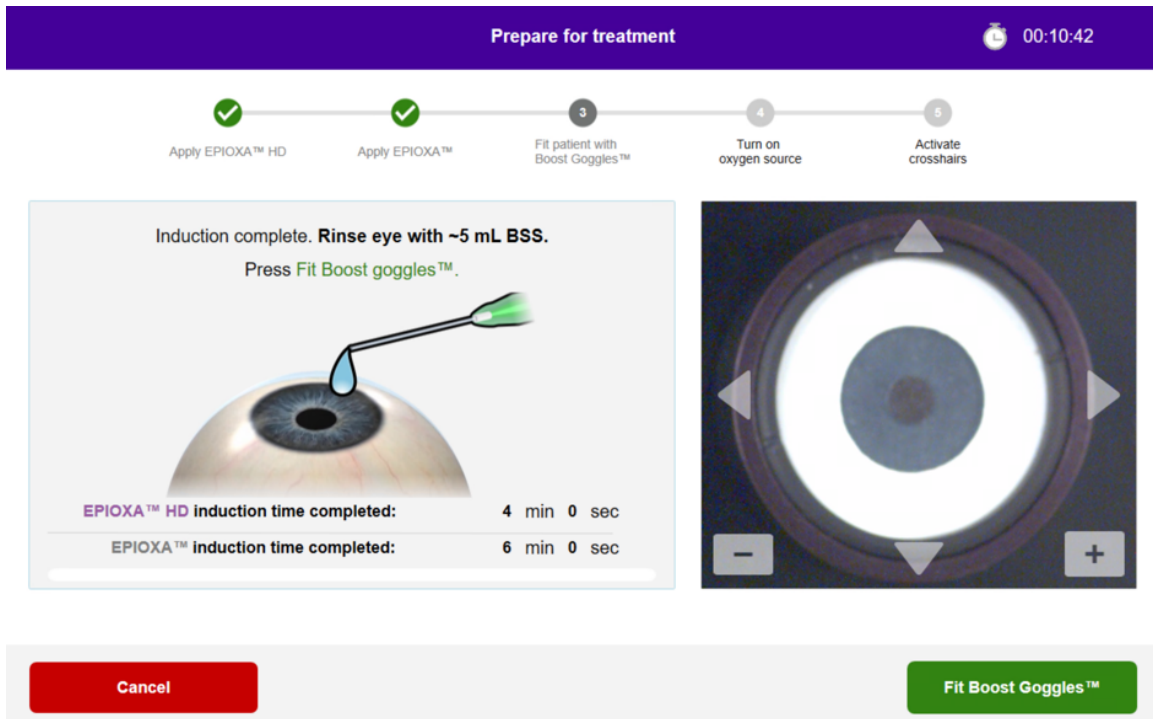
Prepare for treatment

00:10:42

Apply EPIOXA™ HD

Apply EPIOXA™

3
Fit patient with Boost Goggles™

4
Turn on oxygen source

5
Activate crosshairs

Induction complete. **Rinse eye with ~5 mL BSS.**

Press Fit Boost goggles™.

EPIOXA™ HD induction time completed: 4 min 0 sec

EPIOXA™ induction time completed: 6 min 0 sec

−

+

Cancel

Fit Boost Goggles™